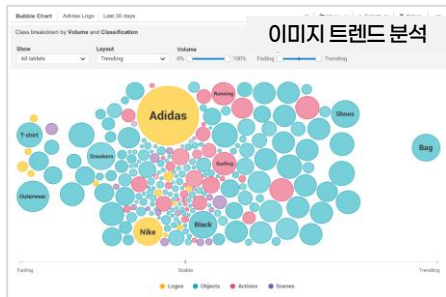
Bubble Chart | Adidas Logo | Last 30 days

이미지 트렌드 분석

Class breakdown by Volume and Classification

Show
All labels

Layout
Trending

Volume
0% 100%

Fading Trending

Adidas

Running

T-shirt

Shoes

Bag

Sneakers

Surfing

Outerwear

Nike

Black

Fading

Stable

Trending

Logos Objects Actions Scenes